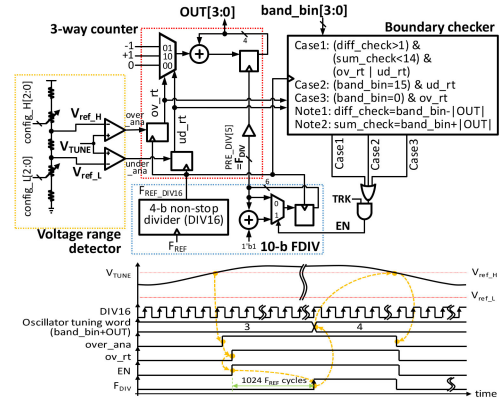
OUT[3:0]
band_bin[3:0]
3-way counter
Boundary checker
-1
+1
0
01
10
00
4
Case1: (diff_check>1) & (sum_check<14) & (ov_rt | ud_rt)
Case2: (band_bin=15) & ud_rt
Case3: (band_bin=0) & ov_rt
Note1: diff_check=band_bin-|OUT|
Note2: sum_check=band_bin+|OUT|
config_H[2:0]
$V_{ref\_H}$
$V_{TUNE}$
$V_{ref\_L}$
config_L[2:0]
over_ana
under_ana
ov_rt
ud_rt
PRE_DIV[5]
$F_{DIV}$
Case1
Case2
Case3
TRK
EN
$F_{REF\_DIV16}$
4-b non-stop divider (DIV16)
$F_{REF}$
6
1
0
1'b1
Voltage range detector
10-b FDIV
$V_{TUNE}$
$V_{ref\_H}$
$V_{ref\_L}$
DIV16
Oscillator tuning word (band_bin+OUT)
3
4
over_ana
ov_rt
EN
$F_{DIV}$
1024 $F_{REF}$ cycles
time